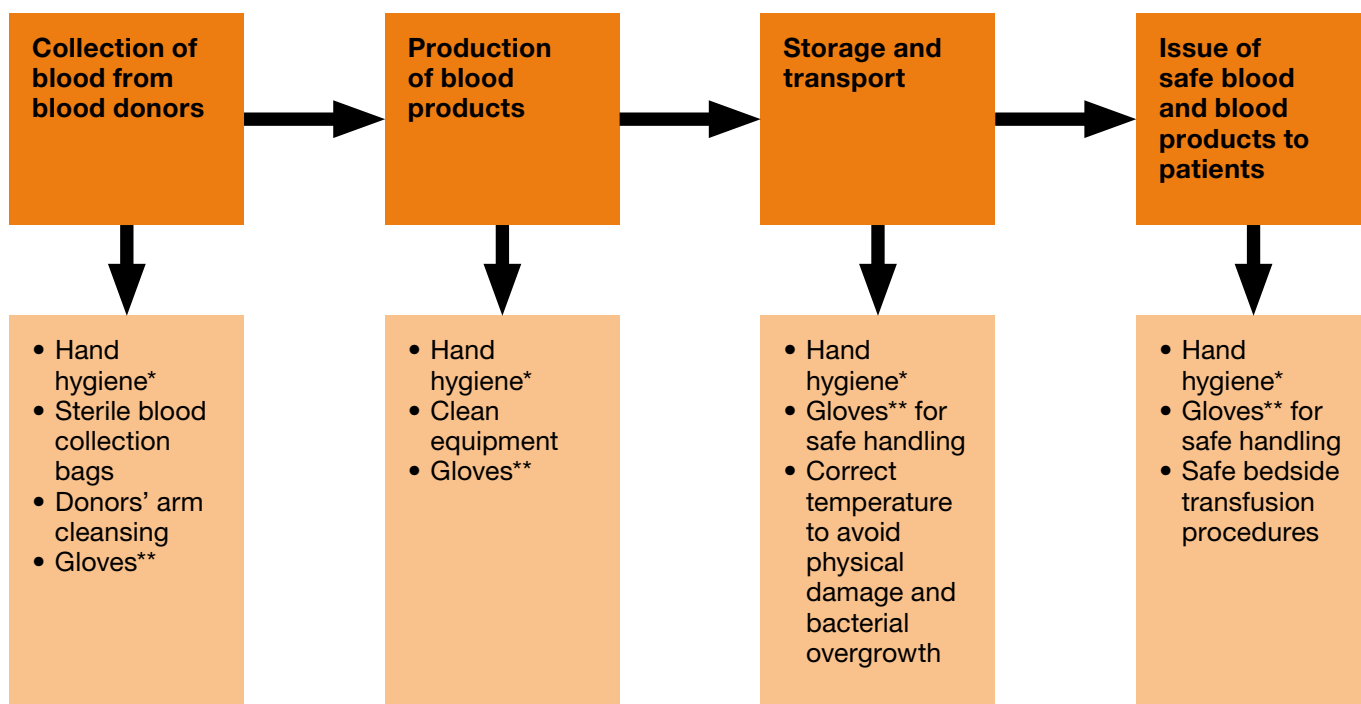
Collection of blood from blood donors

Production of blood products

Storage and transport

Issue of safe blood and blood products to patients

• Hand hygiene*
• Sterile blood collection bags
• Donors' arm cleansing
• Gloves**

• Hand hygiene*
• Clean equipment
• Gloves**

• Hand hygiene*
• Gloves** for safe handling
• Correct temperature to avoid physical damage and bacterial overgrowth

• Hand hygiene*
• Gloves** for safe handling
• Safe bedside transfusion procedures